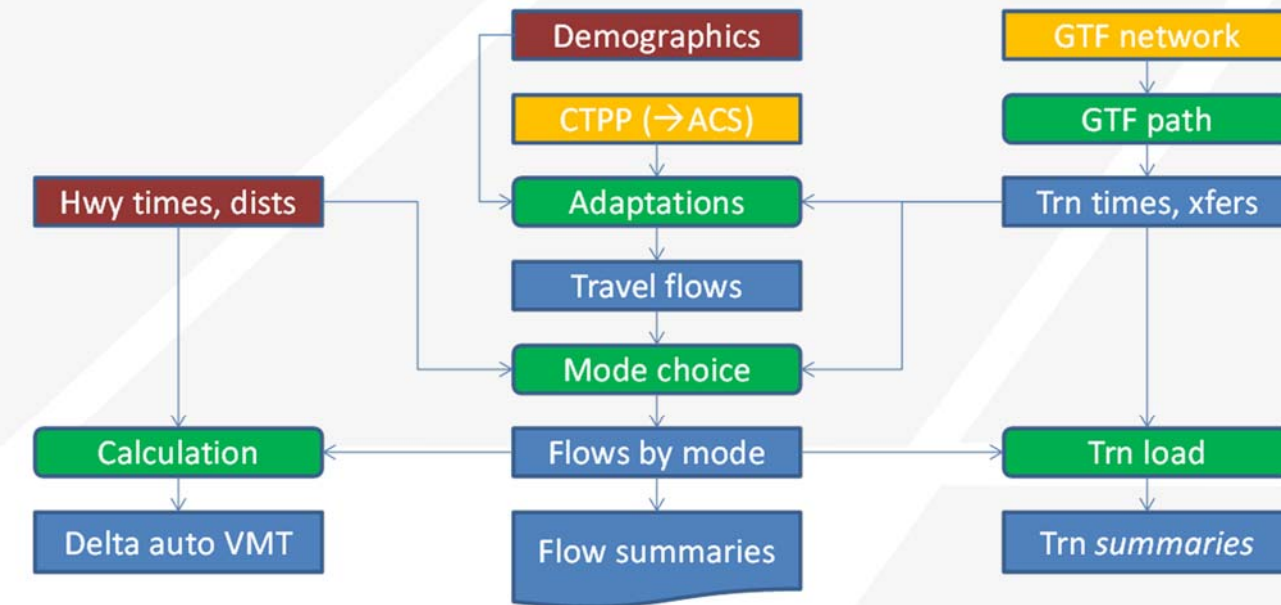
Demographics

GTF network

CTPP (→ACS)

GTF path

Hwy times, dists

Adaptations

Trn times, xfers

Travel flows

Mode choice

Calculation

Flows by mode

Trn load

Delta auto VMT

Flow summaries

Trn *summaries*